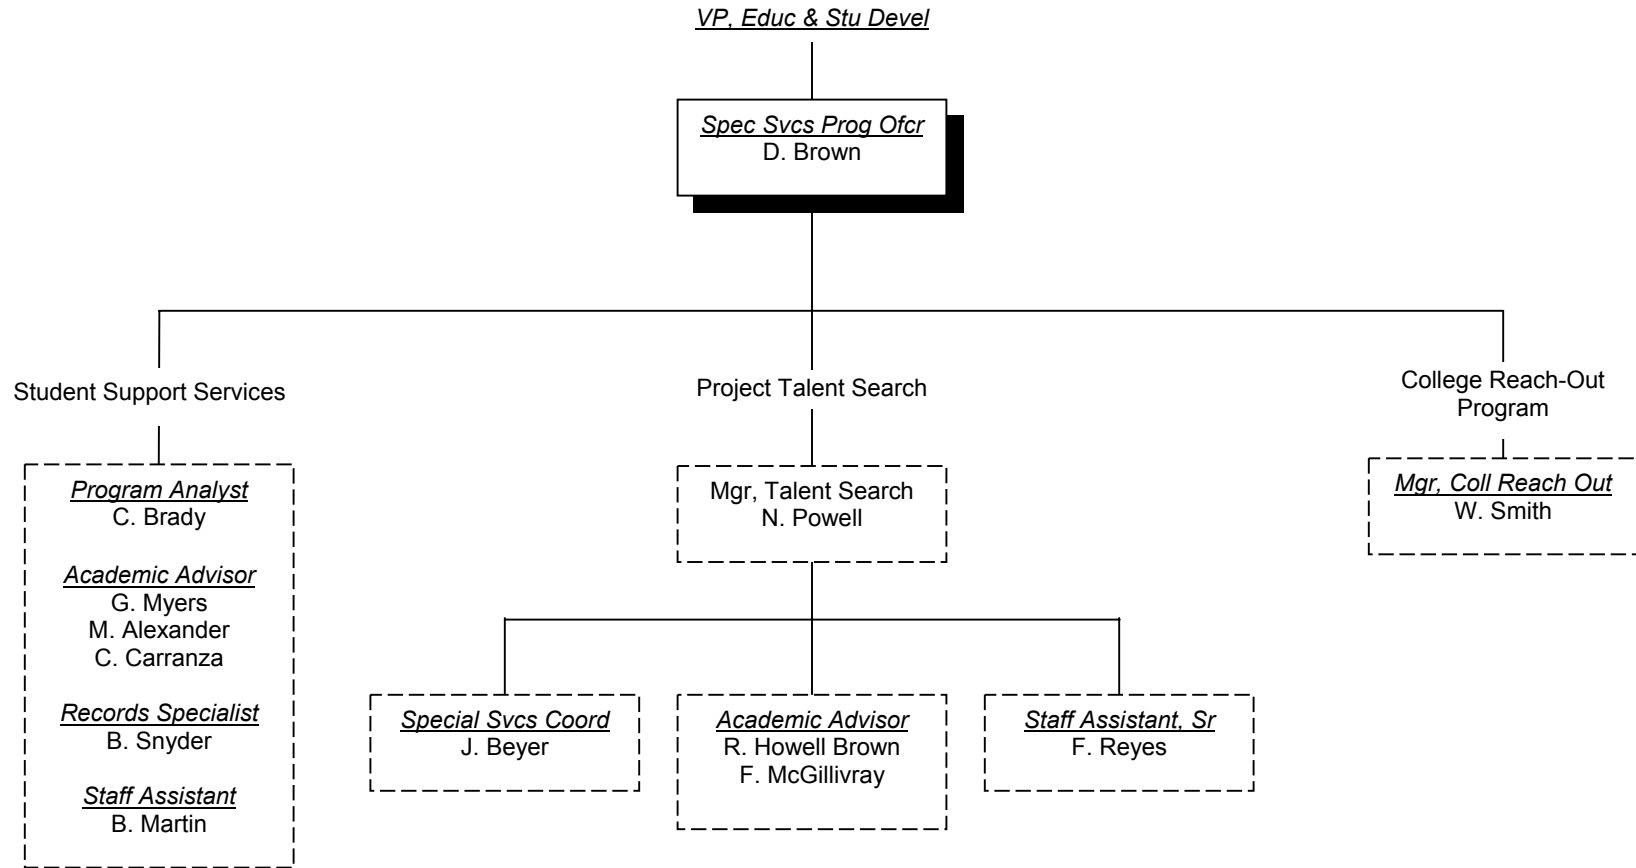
VP, Educ & Stu Devel

Spec Svcs Prog Ofcr
D. Brown

Student Support Services

Program Analyst
C. Brady

Academic Advisor
G. Myers
M. Alexander
C. Carranza

Records Specialist
B. Snyder

Staff Assistant
B. Martin

Project Talent Search

Mgr, Talent Search
N. Powell

Special Svcs Coord
J. Beyer

Academic Advisor
R. Howell Brown
F. McGillivray

Staff Assistant, Sr
F. Reyes

College Reach-Out Program

Mgr, Coll Reach Out
W. Smith